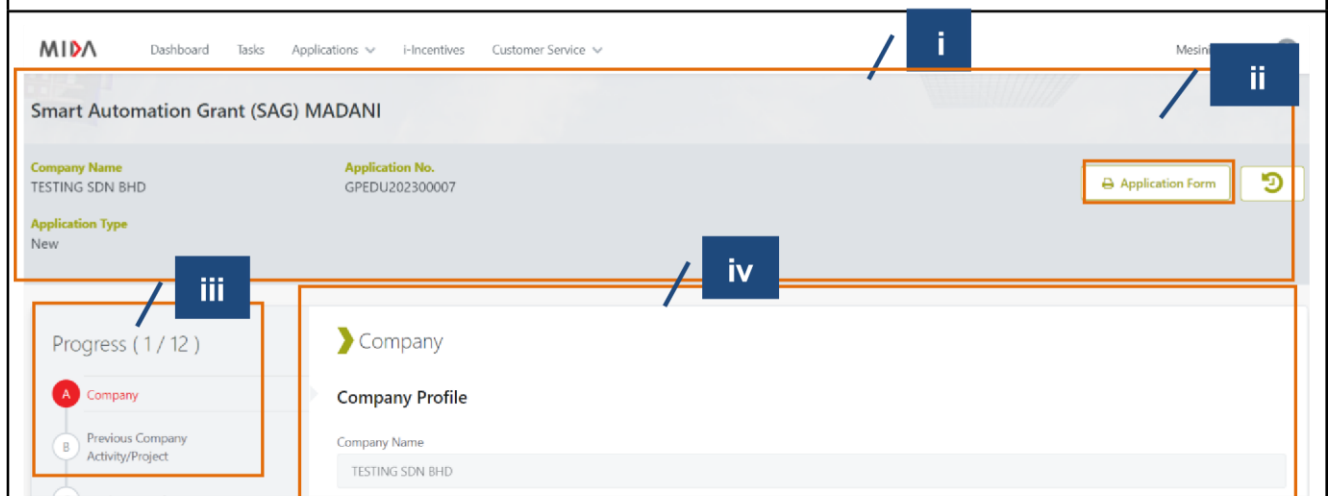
MIDA Dashboard Tasks Applications i-Incentives Customer Service Mesin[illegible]

i

ii

Smart Automation Grant (SAG) MADANI

Company Name
TESTING SDN BHD

Application No.
GPEDU202300007

Application Form

Application Type
New

iii

iv

Progress ( 1 / 12 )

A Company

B Previous Company Activity/Project

Company

Company Profile

Company Name
TESTING SDN BHD